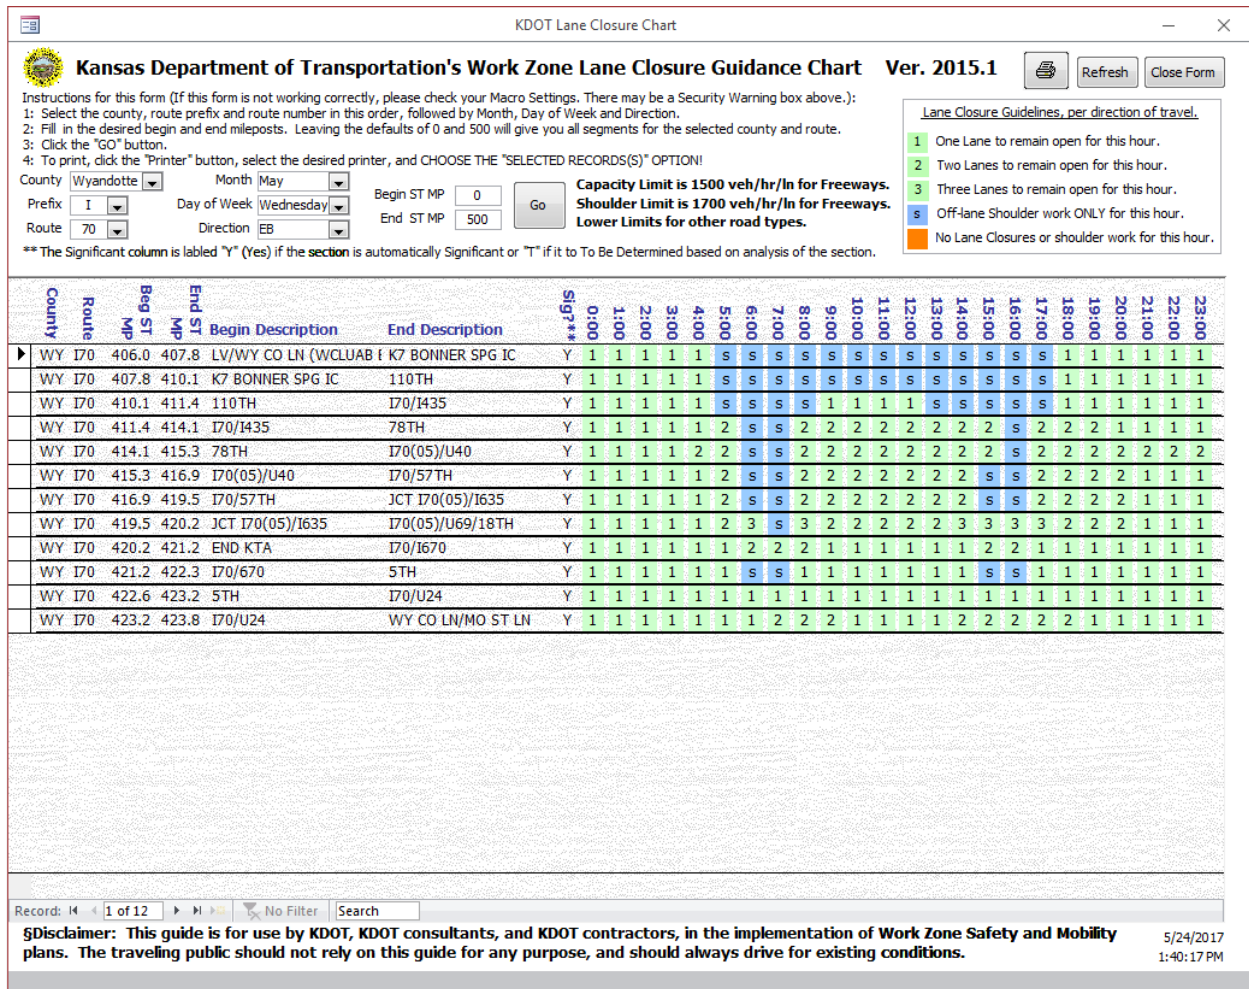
KDOT Lane Closure Chart

Kansas Department of Transportation's Work Zone Lane Closure Guidance Chart Ver. 2015.1

Refresh Close Form

Instructions for this form (If this form is not working correctly, please check your Macro Settings. There may be a Security Warning box above.):
1: Select the county, route prefix and route number in this order, followed by Month, Day of Week and Direction.
2: Fill in the desired begin and end mileposts. Leaving the defaults of 0 and 500 will give you all segments for the selected county and route.
3: Click the "GO" button.
4: To print, click the "Printer" button, select the desired printer, and CHOOSE THE "SELECTED RECORDS(S)" OPTION!

County Wyandotte Month May
Prefix I Day of Week Wednesday
Route 70 Direction EB

Begin ST MP 0
End ST MP 500
Go

Capacity Limit is 1500 veh/hr/ln for Freeways.
Shoulder Limit is 1700 veh/hr/ln for Freeways.
Lower Limits for other road types.

** The Significant column is labled "Y" (Yes) if the section is automatically Significant or "T" if it to To Be Determined based on analysis of the section.

Lane Closure Guidelines, per direction of travel.
1 One Lane to remain open for this hour.
2 Two Lanes to remain open for this hour.
3 Three Lanes to remain open for this hour.
S Off-lane Shoulder work ONLY for this hour.
No Lane Closures or shoulder work for this hour.

| County | Route | Beg ST MP | End ST MP | Begin Description | End Description | Sig?** | 0:00 | 1:00 | 2:00 | 3:00 | 4:00 | 5:00 | 6:00 | 7:00 | 8:00 | 9:00 | 10:00 | 11:00 | 12:00 | 13:00 | 14:00 | 15:00 | 16:00 | 17:00 | 18:00 | 19:00 | 20:00 | 21:00 | 22:00 | 23:00 |
|---|---|---|---|---|---|---|---|---|---|---|---|---|---|---|---|---|---|---|---|---|---|---|---|---|---|---|---|---|---|---|
| WY | I70 | 406.0 | 407.8 | LV/WY CO LN (WCLUAB I | K7 BONNER SPG IC | Y | 1 | 1 | 1 | 1 | 1 | S | S | S | S | S | S | S | S | S | S | S | S | S | 1 | 1 | 1 | 1 | 1 | 1 |
| WY | I70 | 407.8 | 410.1 | K7 BONNER SPG IC | 110TH | Y | 1 | 1 | 1 | 1 | 1 | S | S | S | S | S | S | S | S | S | S | S | S | S | 1 | 1 | 1 | 1 | 1 | 1 |
| WY | I70 | 410.1 | 411.4 | 110TH | I70/I435 | Y | 1 | 1 | 1 | 1 | 1 | S | S | S | S | 1 | 1 | 1 | 1 | S | S | S | S | S | 1 | 1 | 1 | 1 | 1 | 1 |
| WY | I70 | 411.4 | 414.1 | I70/I435 | 78TH | Y | 1 | 1 | 1 | 1 | 1 | 2 | S | S | 2 | 2 | 2 | 2 | 2 | 2 | 2 | 2 | S | 2 | 2 | 2 | 1 | 1 | 1 | 1 |
| WY | I70 | 414.1 | 415.3 | 78TH | I70(05)/U40 | Y | 1 | 1 | 1 | 1 | 2 | 2 | S | S | 2 | 2 | 2 | 2 | 2 | 2 | 2 | 2 | S | 2 | 2 | 2 | 2 | 2 | 2 | 2 |
| WY | I70 | 415.3 | 416.9 | I70(05)/U40 | I70/57TH | Y | 1 | 1 | 1 | 1 | 1 | 2 | S | S | 2 | 2 | 2 | 2 | 2 | 2 | 2 | 2 | S | 2 | 2 | 2 | 2 | 1 | 1 | 1 |
| WY | I70 | 416.9 | 419.5 | I70/57TH | JCT I70(05)/I635 | Y | 1 | 1 | 1 | 1 | 1 | 2 | S | S | 2 | 2 | 2 | 2 | 2 | 2 | 2 | S | S | 2 | 2 | 2 | 2 | 1 | 1 | 1 |
| WY | I70 | 419.5 | 420.2 | JCT I70(05)/I635 | I70(05)/U69/18TH | Y | 1 | 1 | 1 | 1 | 1 | 2 | 3 | S | 3 | 2 | 2 | 2 | 2 | 2 | 3 | 3 | 3 | 3 | 2 | 2 | 2 | 1 | 1 | 1 |
| WY | I70 | 420.2 | 421.2 | END KTA | I70/I670 | Y | 1 | 1 | 1 | 1 | 1 | 1 | 2 | 2 | 2 | 1 | 1 | 1 | 1 | 1 | 1 | 2 | 2 | 1 | 1 | 1 | 1 | 1 | 1 | 1 |
| WY | I70 | 421.2 | 422.3 | I70/670 | 5TH | Y | 1 | 1 | 1 | 1 | 1 | 1 | S | S | 1 | 1 | 1 | 1 | 1 | 1 | 1 | S | S | 1 | 1 | 1 | 1 | 1 | 1 | 1 |
| WY | I70 | 422.6 | 423.2 | 5TH | I70/U24 | Y | 1 | 1 | 1 | 1 | 1 | 1 | 1 | 1 | 1 | 1 | 1 | 1 | 1 | 1 | 1 | 1 | 1 | 1 | 1 | 1 | 1 | 1 | 1 | 1 |
| WY | I70 | 423.2 | 423.8 | I70/U24 | WY CO LN/MO ST LN | Y | 1 | 1 | 1 | 1 | 1 | 1 | 1 | 2 | 2 | 2 | 1 | 1 | 1 | 1 | 2 | 2 | 2 | 2 | 2 | 1 | 1 | 1 | 1 | 1 |

Record: 1 of 12 No Filter Search

§Disclaimer: This guide is for use by KDOT, KDOT consultants, and KDOT contractors, in the implementation of Work Zone Safety and Mobility plans. The traveling public should not rely on this guide for any purpose, and should always drive for existing conditions.

5/24/2017
1:40:17 PM